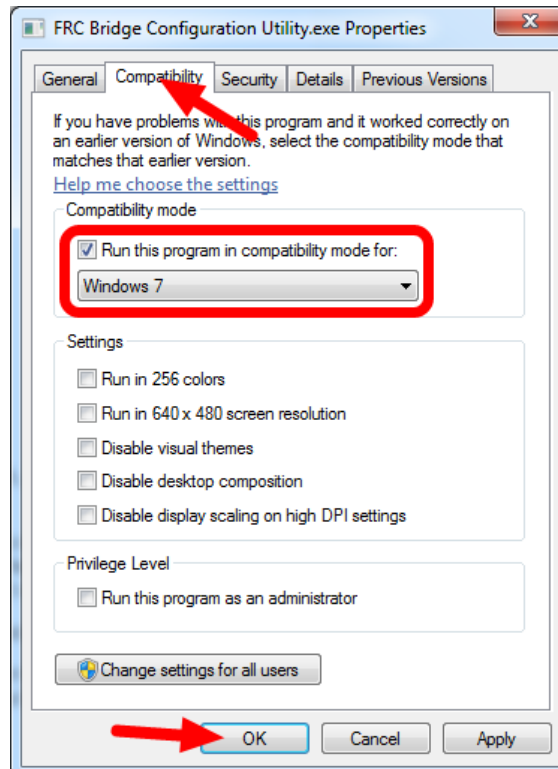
FRC Bridge Configuration Utility.exe Properties

General | Compatibility | Security | Details | Previous Versions

If you have problems w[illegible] this program and it worked correctly on an earlier version of Windows, select the compatibility mode that matches that earlier version.

Help me choose the settings

Compatibility mode

Run this program in compatibility mode for:

Windows 7

Settings

Run in 256 colors

Run in 640 x 480 screen resolution

Disable visual themes

Disable desktop composition

Disable display scaling on high DPI settings

Privilege Level

Run this program as an administrator

Change settings for all users

OK | Cancel | Apply